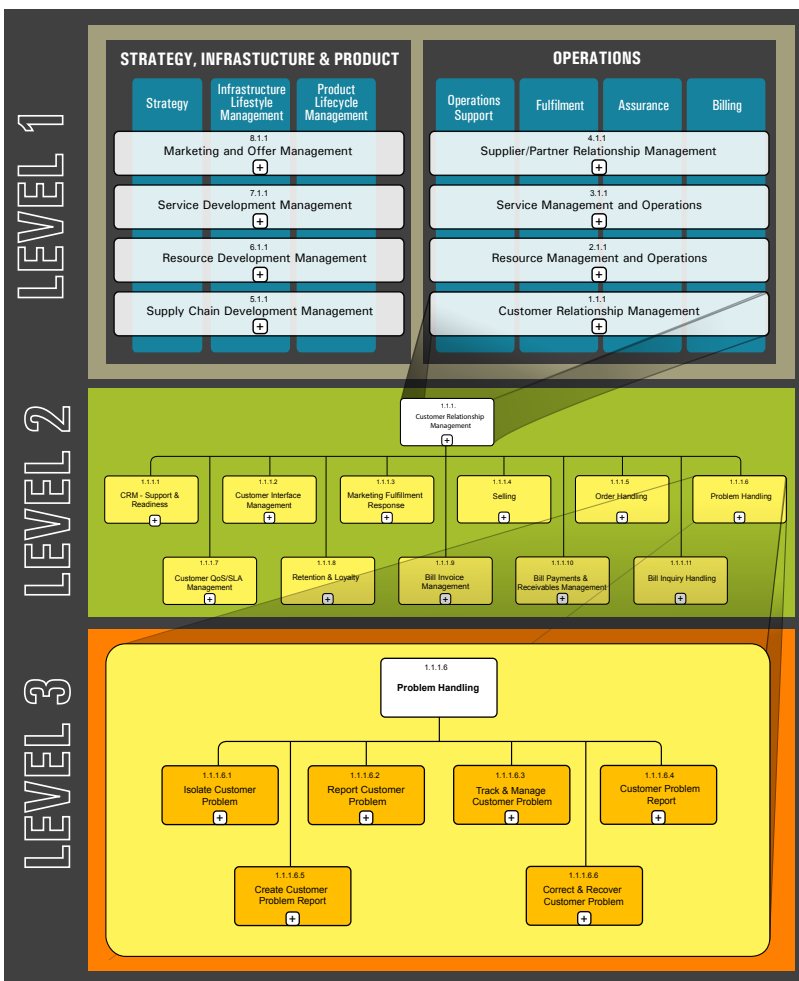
LEVEL 1

STRATEGY, INFRASTUCTURE & PRODUCT

Strategy

Infrastructure Lifestyle Management

Product Lifecycle Management

8.1.1
Marketing and Offer Management
+

7.1.1
Service Development Management
+

6.1.1
Resource Development Management
+

5.1.1
Supply Chain Development Management
+

OPERATIONS

Operations Support

Fulfilment

Assurance

Billing

4.1.1
Supplier/Partner Relationship Management
+

3.1.1
Service Management and Operations
+

2.1.1
Resource Management and Operations
+

1.1.1
Customer Relationship Management
+

LEVEL 2

1.1.1.
Customer Relationship Management
+

1.1.1.1
CRM - Support & Readiness
+

1.1.1.2
Customer Interface Management
+

1.1.1.3
Marketing Fulfillment Response
+

1.1.1.4
Selling
+

1.1.1.5
Order Handling
+

1.1.1.6
Problem Handling
+

1.1.1.7
Customer QoS/SLA Management
+

1.1.1.8
Retention & Loyalty
+

1.1.1.9
Bill Invoice Management
+

1.1.1.10
Bill Payments & Receivables Management
+

1.1.1.11
Bill Inquiry Handling
+

LEVEL 3

1.1.1.6
Problem Handling

1.1.1.6.1
Isolate Customer Problem
+

1.1.1.6.2
Report Customer Problem
+

1.1.1.6.3
Track & Manage Customer Problem
+

1.1.1.6.4
Customer Problem Report
+

1.1.1.6.5
Create Customer Problem Report
+

1.1.1.6.6
Correct & Recover Customer Problem
+